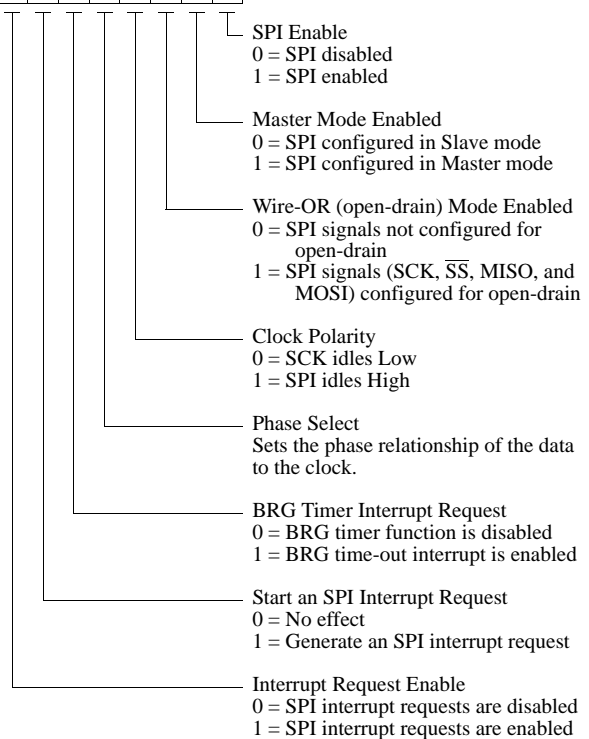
SPI Enable
0 = SPI disabled
1 = SPI enabled

Master Mode Enabled
0 = SPI configured in Slave mode
1 = SPI configured in Master mode

Wire-OR (open-drain) Mode Enabled
0 = SPI signals not configured for open-drain
1 = SPI signals (SCK, $\overline{SS}$, MISO, and MOSI) configured for open-drain

Clock Polarity
0 = SCK idles Low
1 = SPI idles High

Phase Select
Sets the phase relationship of the data to the clock.

BRG Timer Interrupt Request
0 = BRG timer function is disabled
1 = BRG time-out interrupt is enabled

Start an SPI Interrupt Request
0 = No effect
1 = Generate an SPI interrupt request

Interrupt Request Enable
0 = SPI interrupt requests are disabled
1 = SPI interrupt requests are enabled